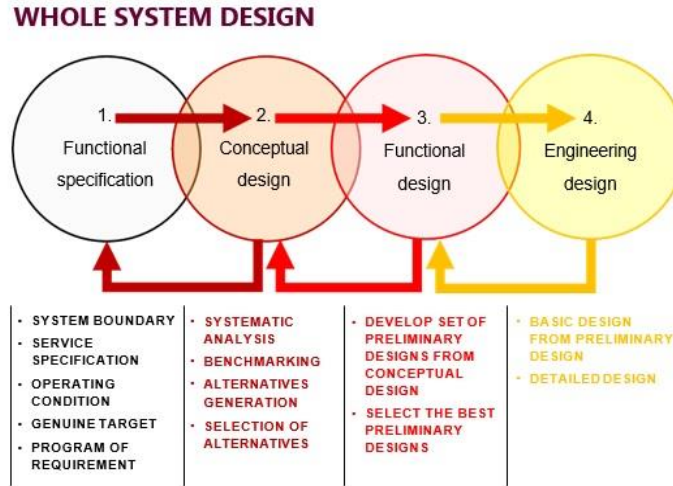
WHOLE SYSTEM DESIGN

1. Functional specification

2. Conceptual design

3. Functional design

4. Engineering design

- SYSTEM BOUNDARY
- SERVICE SPECIFICATION
- OPERATING CONDITION
- GENUINE TARGET
- PROGRAM OF REQUIREMENT

- SYSTEMATIC ANALYSIS
- BENCHMARKING
- ALTERNATIVES GENERATION
- SELECTION OF ALTERNATIVES

- DEVELOP SET OF PRELIMINARY DESIGNS FROM CONCEPTUAL DESIGN
- SELECT THE BEST PRELIMINARY DESIGNS

- BASIC DESIGN FROM PRELIMINARY DESIGN
- DETAILED DESIGN